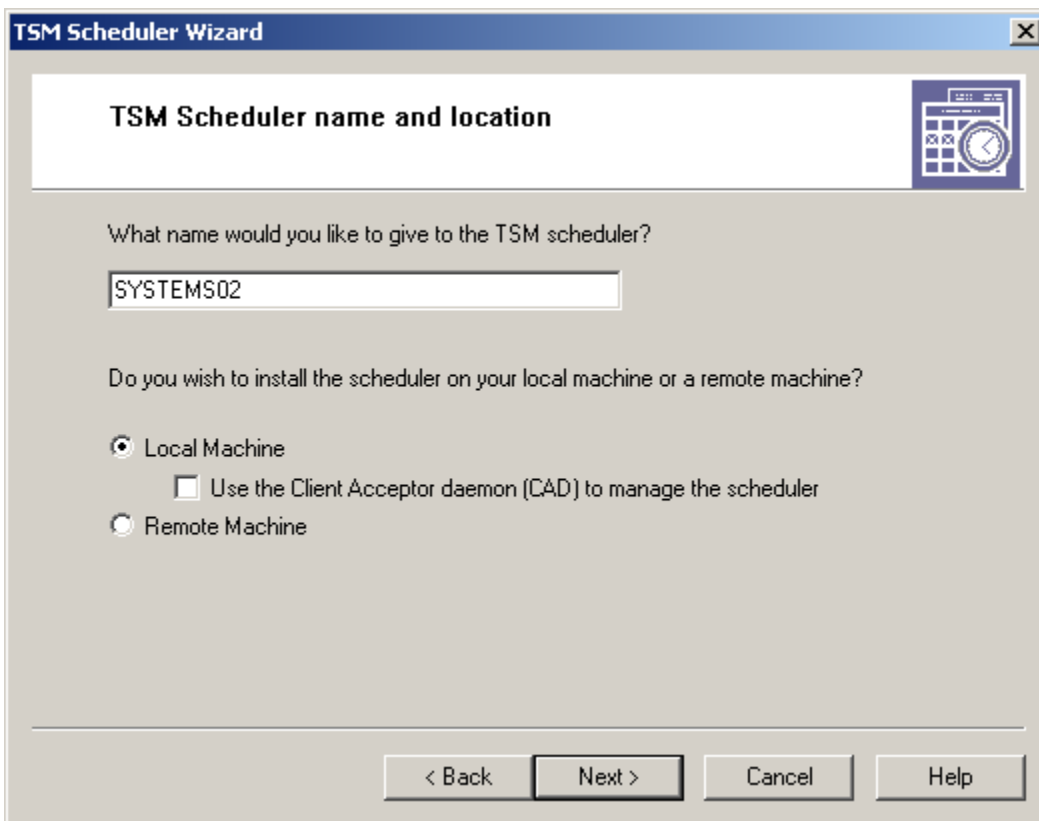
TSM Scheduler Wizard

TSM Scheduler name and location

What name would you like to give to the TSM scheduler?

SYSTEMS02

Do you wish to install the scheduler on your local machine or a remote machine?

Local Machine

Use the Client Acceptor daemon (CAD) to manage the scheduler

Remote Machine

< Back

Next >

Cancel

Help